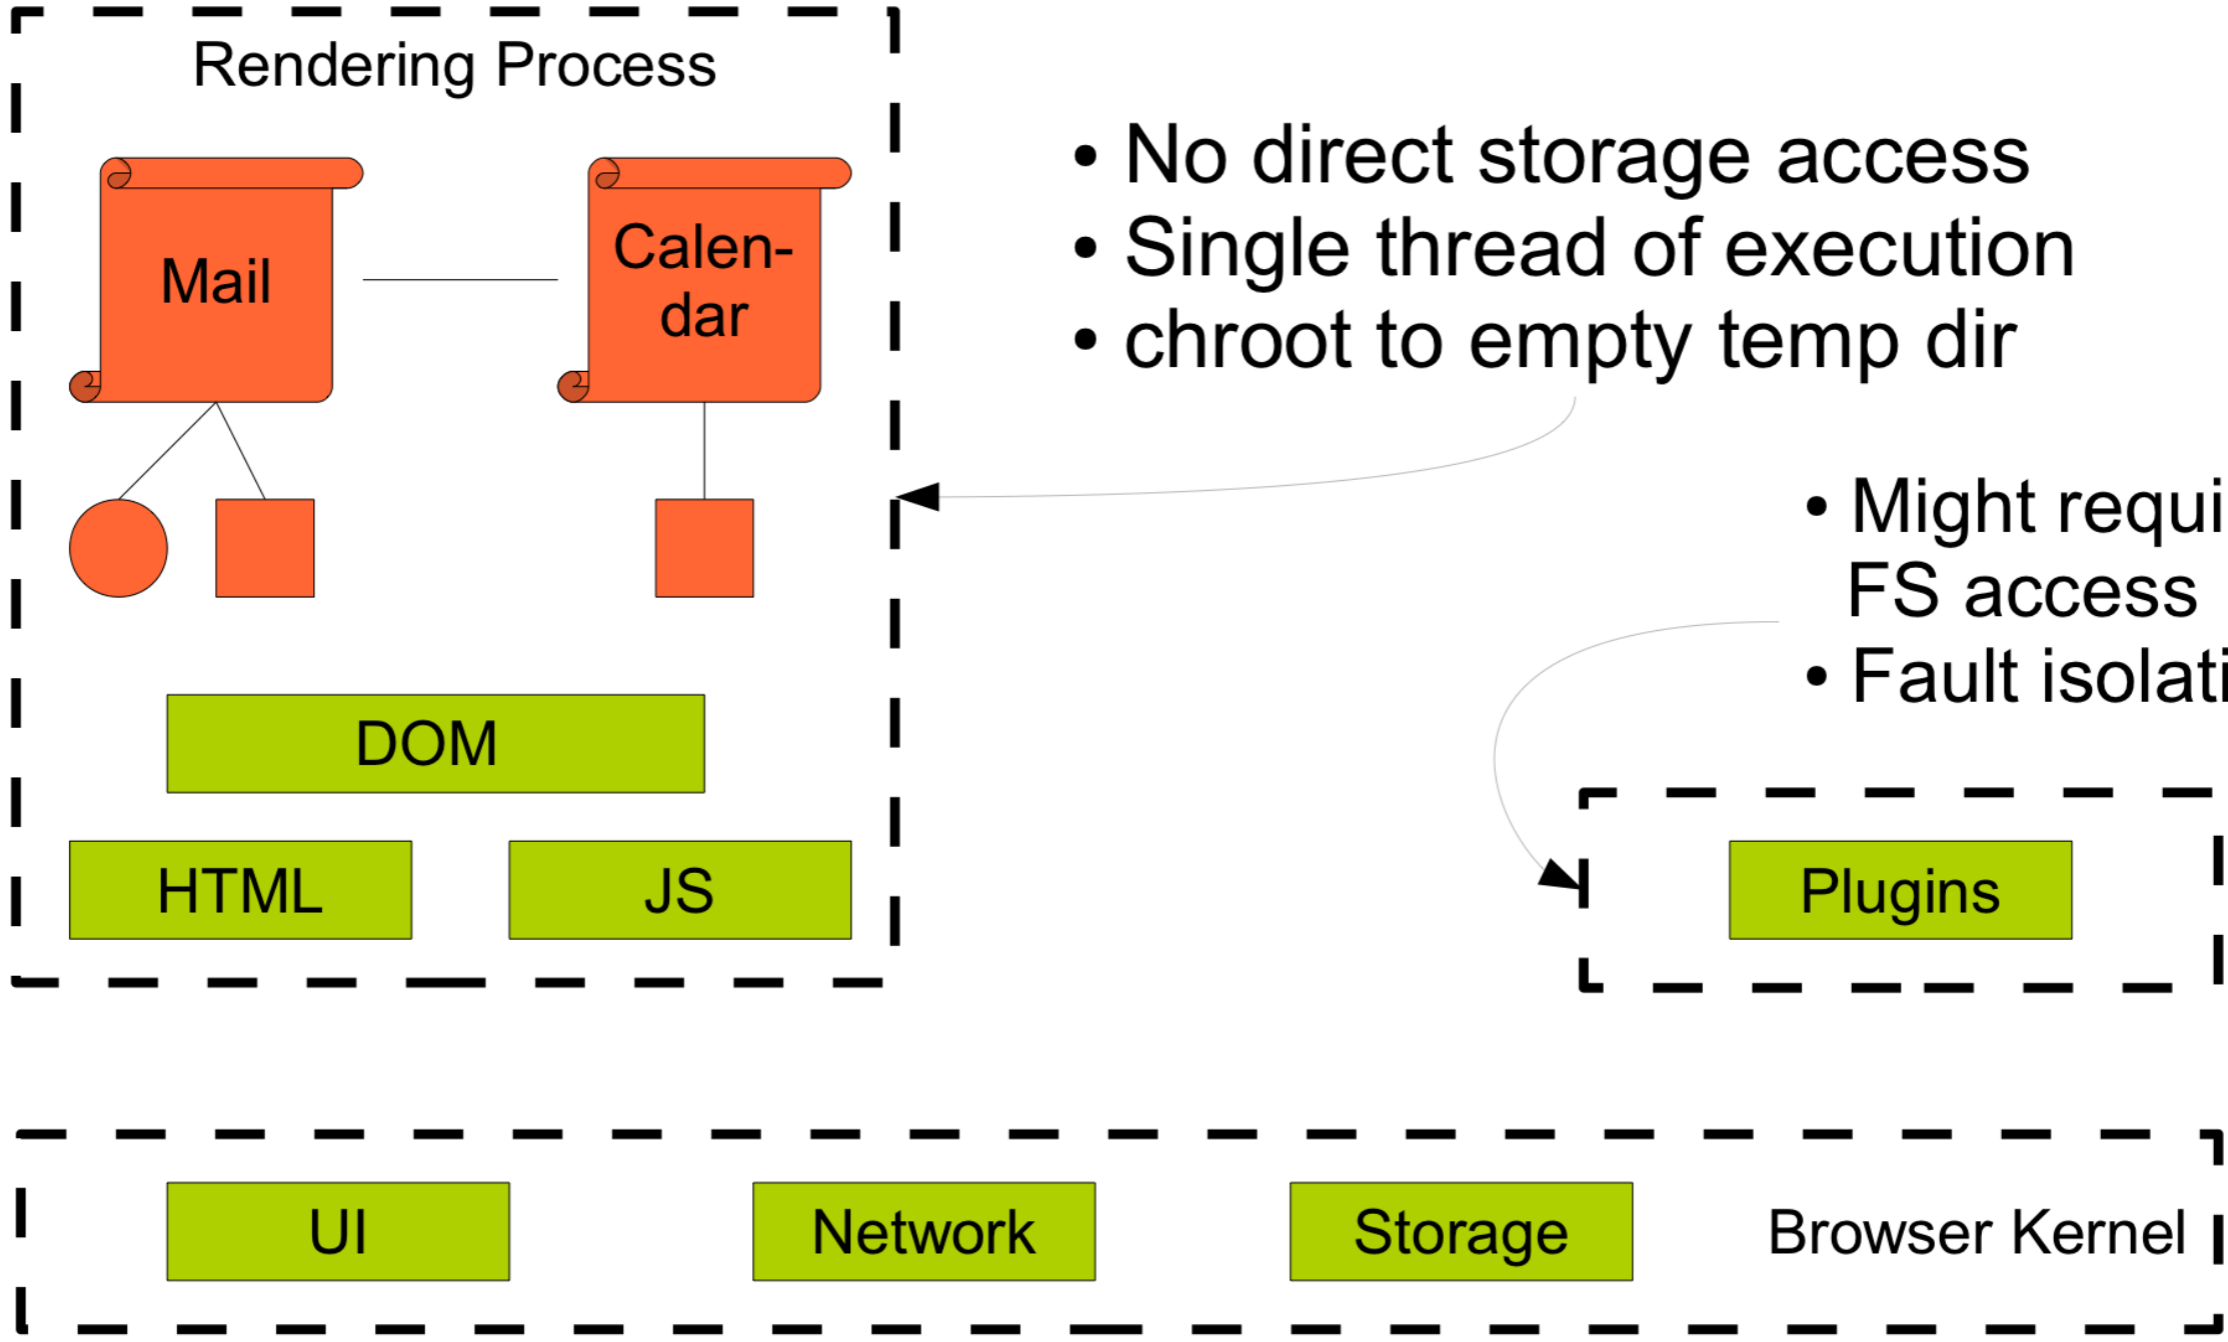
Rendering Process

Mail

Calendar

DOM

HTML

JS

• No direct storage access
• Single thread of execution
• chroot to empty temp dir

• Might requi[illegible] FS access
• Fault isolati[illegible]

Plugins

UI

Network

Storage

Browser Kernel